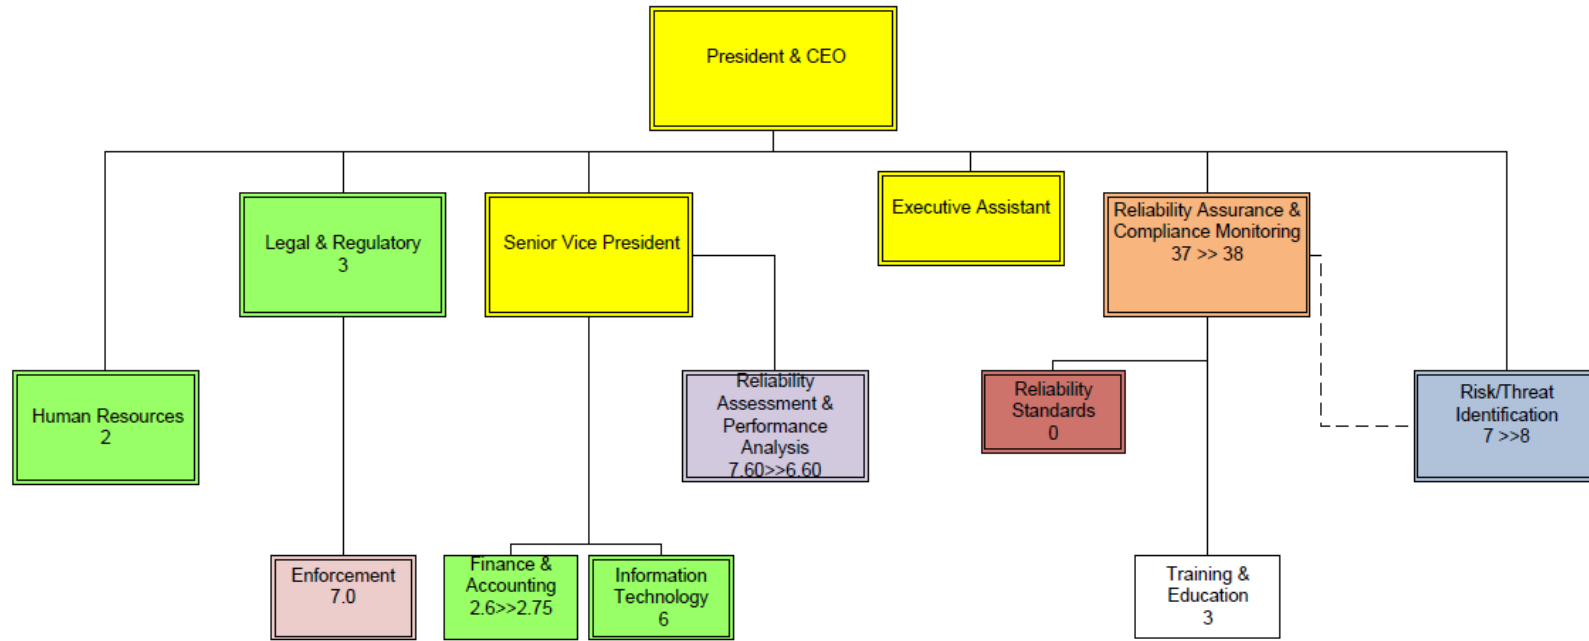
President & CEO

Legal & Regulatory
3

Senior Vice President

Executive Assistant

Reliability Assurance & Compliance Monitoring
37 >> 38

Human Resources
2

Reliability Assessment & Performance Analysis
7.60>>6.60

Reliability Standards
0

Risk/Threat Identification
7 >>8

Enforcement
7.0

Finance & Accounting
2.6>>2.75

Information Technology
6

Training & Education
3